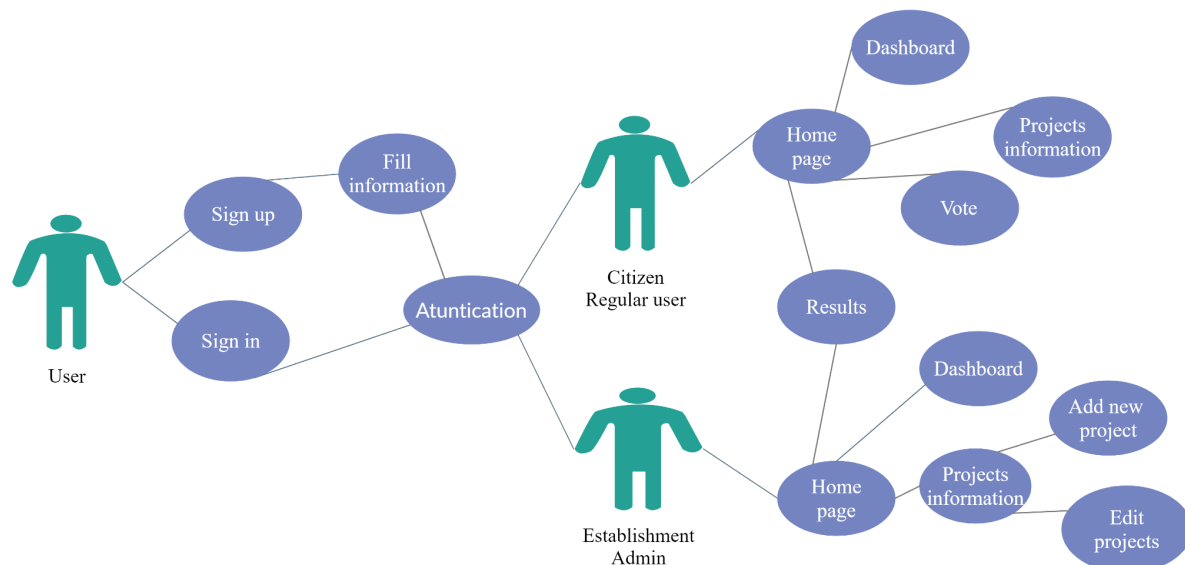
User

Sign up

Sign in

Fill information

Atuntication

Citizen
Regular user

Establishment
Admin

Home page

Dashboard

Projects information

Vote

Results

Dashboard

Add new project

Home page

Projects information

Edit projects